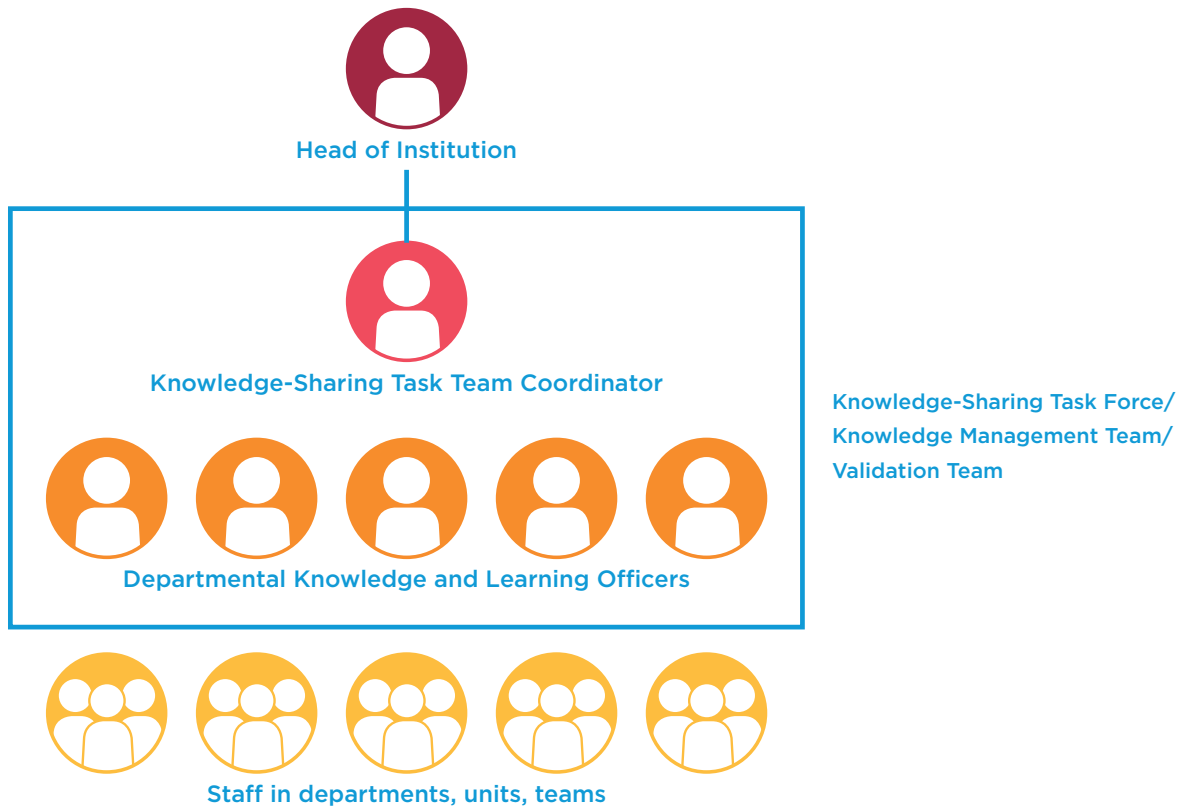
Head of Institution

Knowledge-Sharing Task Team Coordinator

Departmental Knowledge and Learning Officers

Knowledge-Sharing Task Force/ Knowledge Management Team/ Validation Team

Staff in departments, units, teams